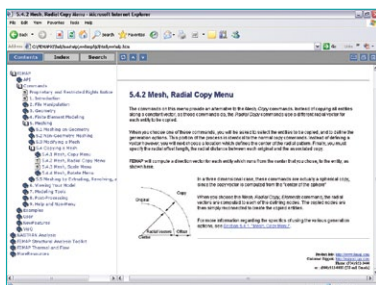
5.4.2 Mesh, Radial Copy Menu - Microsoft Internet Explorer

File Edit View Favorites Tools Help

Back Search Favorites

Address

Contents Index Search

FEMAP
API
Commands
Proprietary and Restricted Rights Notice
1. Introduction
2. File Manipulation
3. Geometry
4. Finite Element Modeling
5. Meshing
5.1 Meshing on Geometry
5.2 Non-Geometric Meshing
5.3 Modifying a Mesh
5.4 Copying a Mesh
5.4.1 Mesh, Copy Menu
5.4.2 Mesh, Radial Copy Menu
5.4.3 Mesh, Scale Menu
5.4.4 Mesh, Rotate Menu
5.5 Meshing by Extruding, Revolving, a
6. Viewing Your Model
7. Modeling Tools
8. Post-Processing
9. Help and Windows
Examples
User
Interfaces
VBA
NASTRAN Analysis
FEMAP Structural Analysis Toolkit
FEMAP Thermal and Flow
Miscellaneous

5.4.2 Mesh, Radial Copy Menu

The commands on this menu provide an alternative to the Mesh, Copy commands. Instead of copying all entities along a constant vector, as these commands do, the Radial Copy commands use a different radial vector for each entity to be copied.

When you choose one of these commands, you will be asked to select the entities to be copied, and to define the generation options. The position of the pieces is determined in the normal copy commands. Instead of defining a radial however, you will need to pick a location which defines the center of the radial pattern. Finally, you must specify the radial offset length, the radial distance between each original and the associated copy.

FEMAP will compute a direction vector for each entity which runs from the center that you chose, to the entity, as shown below.

In a three dimensional sense, these commands are actually a spherical copy, since the center point is computed from the "center of the sphere".

When you choose the Mesh, Radial Copy, Elements command, the radial vectors are computed to each of the existing nodes. The copied nodes are then simply reconnected to create the copied entities.

For more information regarding the specifics of using the various generation options, see Section 5.4.1 "Mesh, Copy Menu".

Original
Radial
Copy
Radial center
Offset